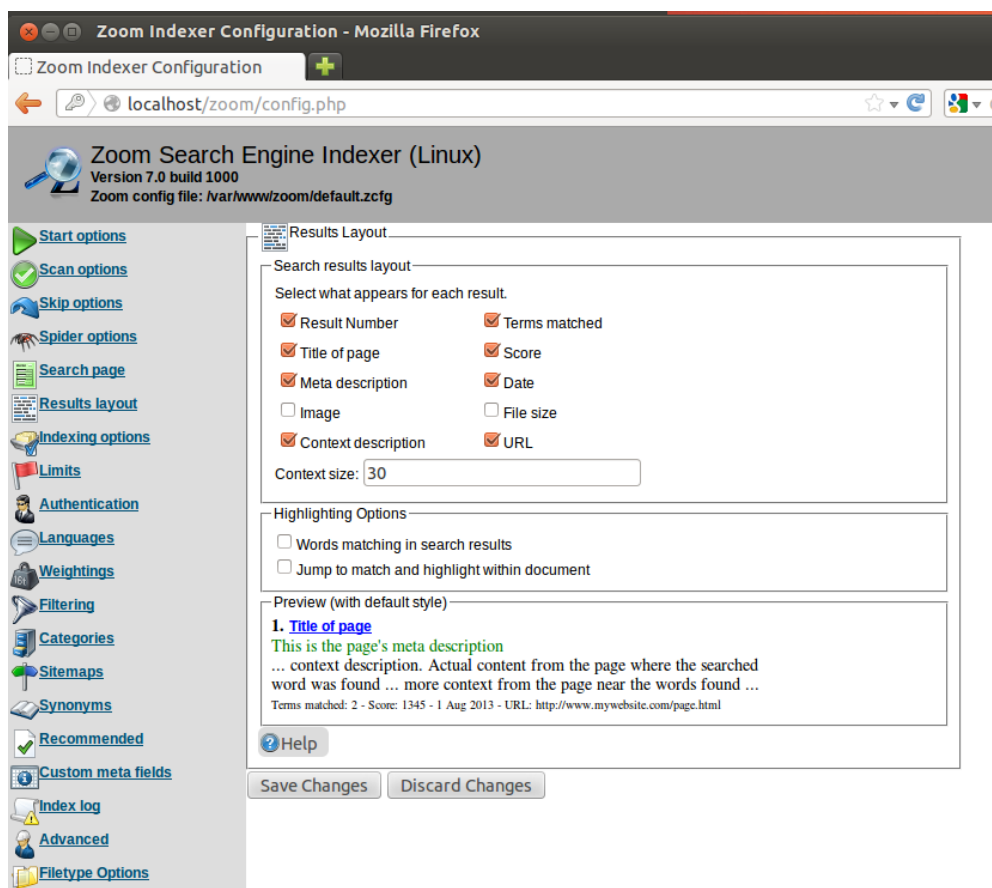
Zoom Indexer Configuration - Mozilla Firefox

Zoom Indexer Configuration

localhost/zoom/config.php

Zoom Search Engine Indexer (Linux)
Version 7.0 build 1000
Zoom config file: /var/www/zoom/default.zcfg

Start options
Scan options
Skip options
Spider options
Search page
Results layout
Indexing options
Limits
Authentication
Languages
Weightings
Filtering
Categories
Sitemaps
Synonyms
Recommended
Custom meta fields
Index log
Advanced
Filetype Options

Results Layout

Search results layout
Select what appears for each result.

Result Number
Terms matched
Title of page
Score
Meta description
Date
Image
File size
Context description
URL

Context size: 30

Highlighting Options
Words matching in search results
Jump to match and highlight within document

Preview (with default style)
1. Title of page
This is the page's meta description
... context description. Actual content from the page where the searched word was found ... more context from the page near the words found ...
Terms matched: 2 - Score: 1345 - 1 Aug 2013 - URL: http://www.mywebsite.com/page.html

Help

Save Changes
Discard Changes